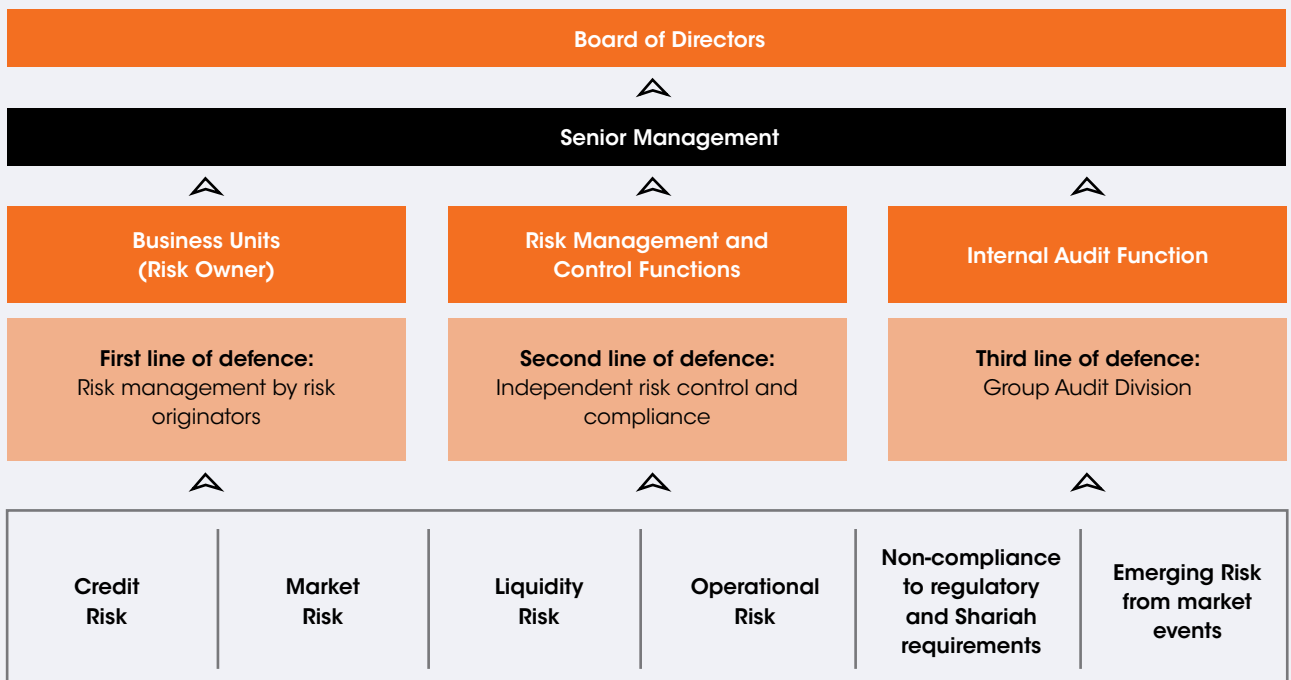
Board of Directors

Senior Management

Business Units (Risk Owner)

Risk Management and Control Functions

Internal Audit Function

First line of defence: Risk management by risk originators

Second line of defence: Independent risk control and compliance

Third line of defence: Group Audit Division

Credit Risk

Market Risk

Liquidity Risk

Operational Risk

Non-compliance to regulatory and Shariah requirements

Emerging Risk from market events